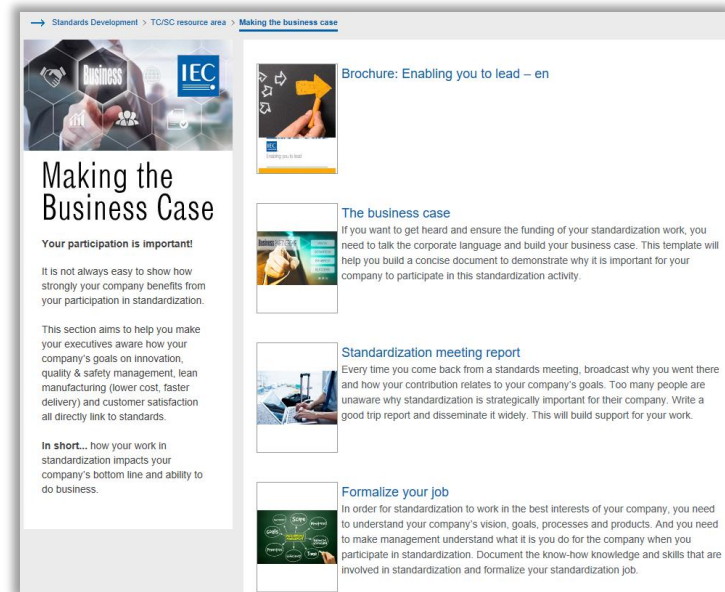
Standards Development > TC/SC resource area > Making the business case

Business

IEC

Making the Business Case

Your participation is important!

It is not always easy to show how strongly your company benefits from your participation in standardization.

This section aims to help you make your executives aware how your company's goals on innovation, quality & safety management, lean manufacturing (lower cost, faster delivery) and customer satisfaction all directly link to standards.

In short... how your work in standardization impacts your company's bottom line and ability to do business.

IEC
Enabling you to lead

Brochure: Enabling you to lead – en

The business case

If you want to get heard and ensure the funding of your standardization work, you need to talk the corporate language and build your business case. This template will help you build a concise document to demonstrate why it is important for your company to participate in this standardization activity.

Standardization meeting report

Every time you come back from a standards meeting, broadcast why you went there and how your contribution relates to your company's goals. Too many people are unaware why standardization is strategically important for their company. Write a good trip report and disseminate it widely. This will build support for your work.

Formalize your job

In order for standardization to work in the best interests of your company, you need to understand your company's vision, goals, processes and products. And you need to make management understand what it is you do for the company when you participate in standardization. Document the know-how knowledge and skills that are involved in standardization and formalize your standardization job.